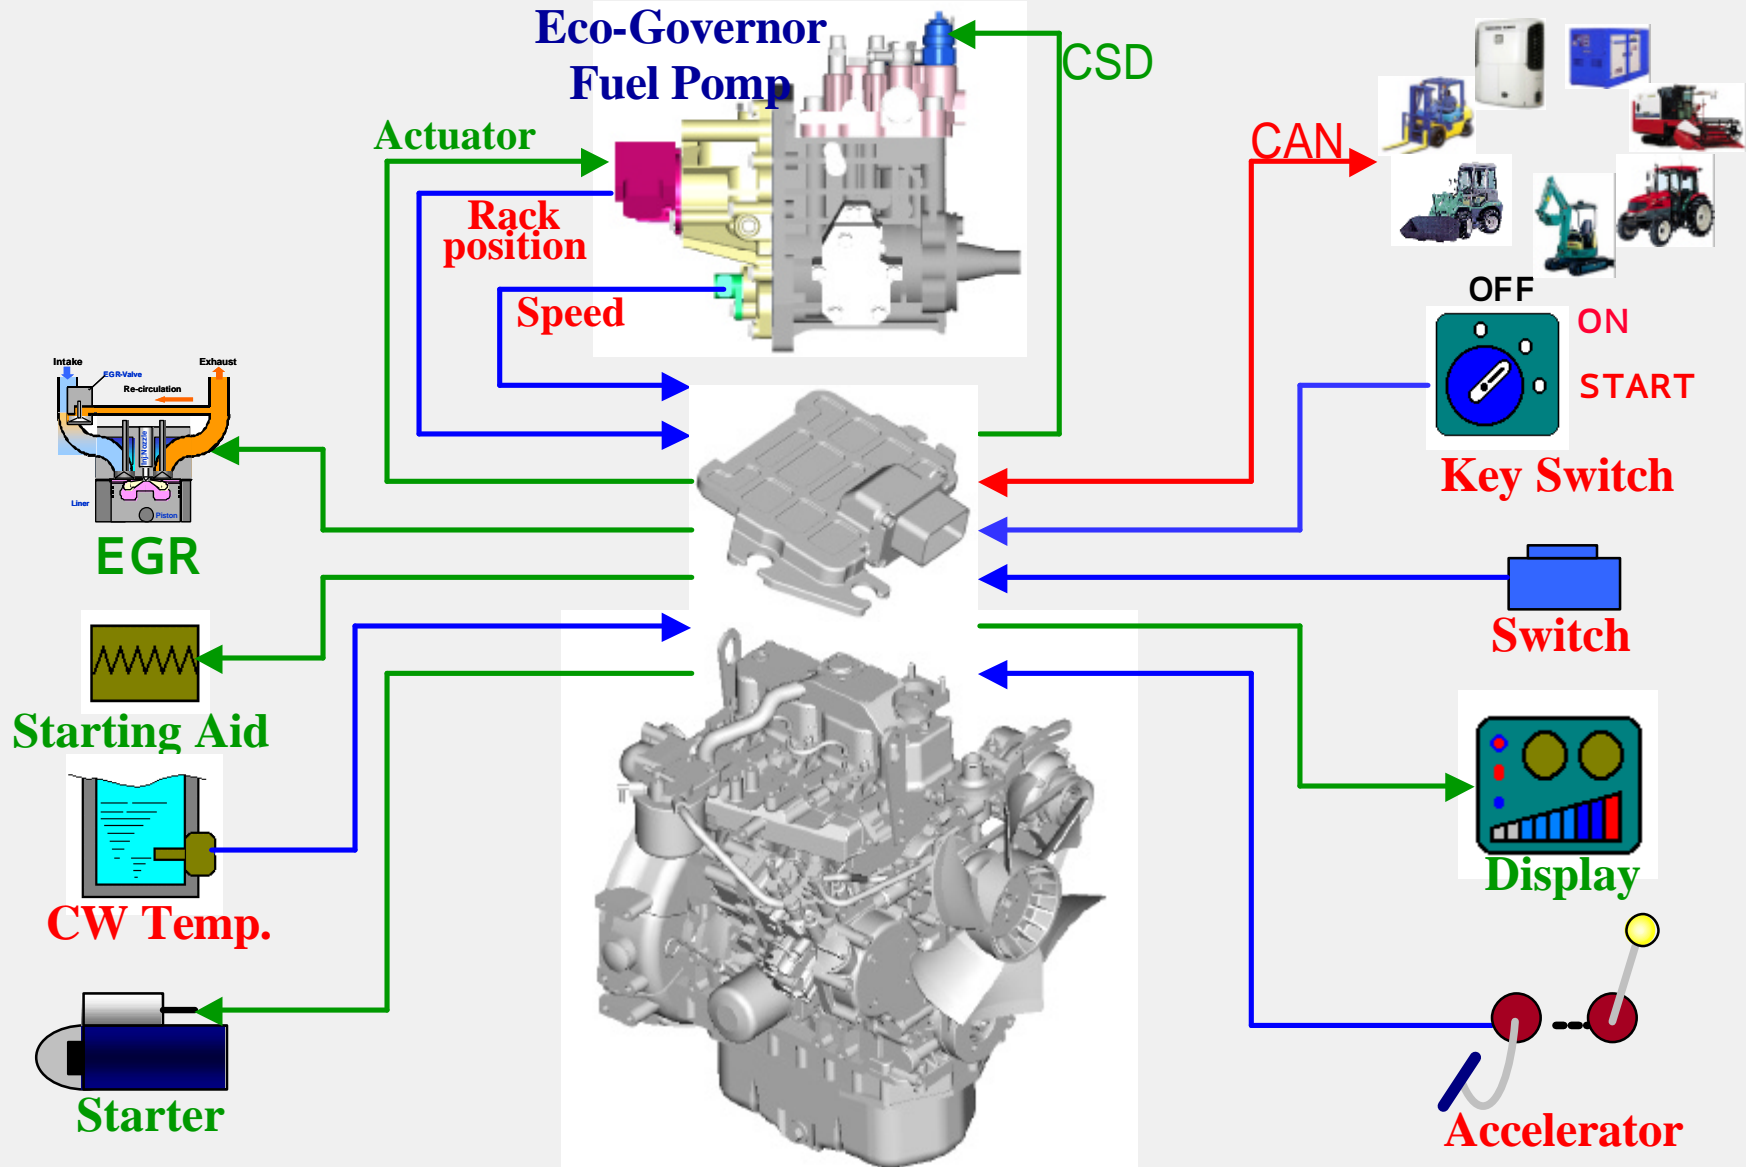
Eco-Governor
Fuel Pomp

CSD

Actuator

Rack position

Speed

CAN

OFF
ON
START

Key Switch

Intake
EGR-Valve
Exhaust
Re-circulation
Inj Nozzle
Liner
Piston

EGR

Switch

Starting Aid

Display

CW Temp.

Starter

Accelerator